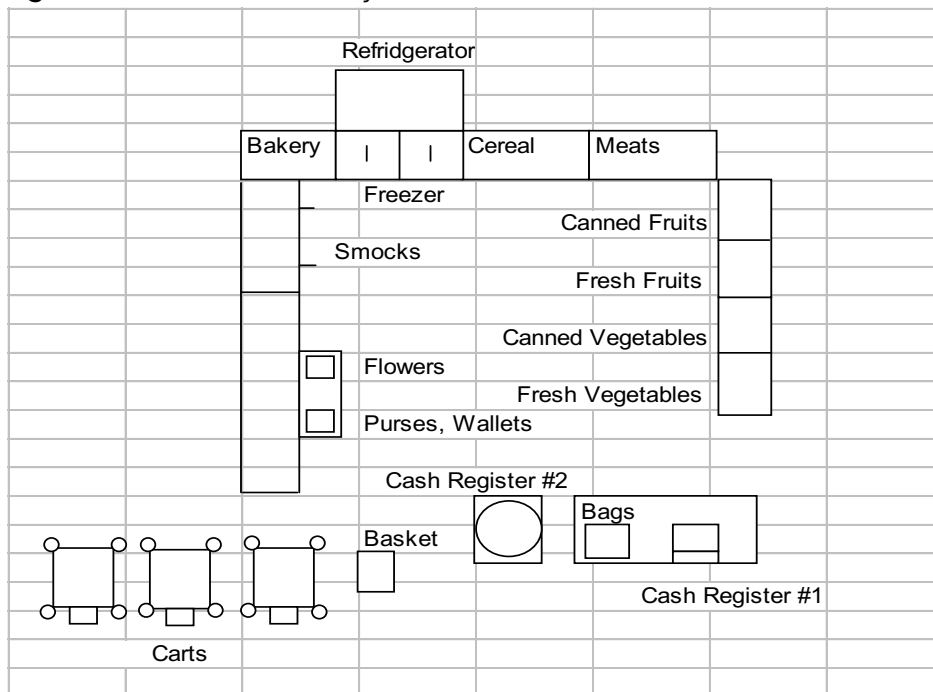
Refridgerator

Bakery

Cereal

Meats

Freezer

Canned Fruits

Smocks

Fresh Fruits

Canned Vegetables

Flowers

Fresh Vegetables

Purses, Wallets

Cash Register #2

Bags

Basket

Cash Register #1

Carts